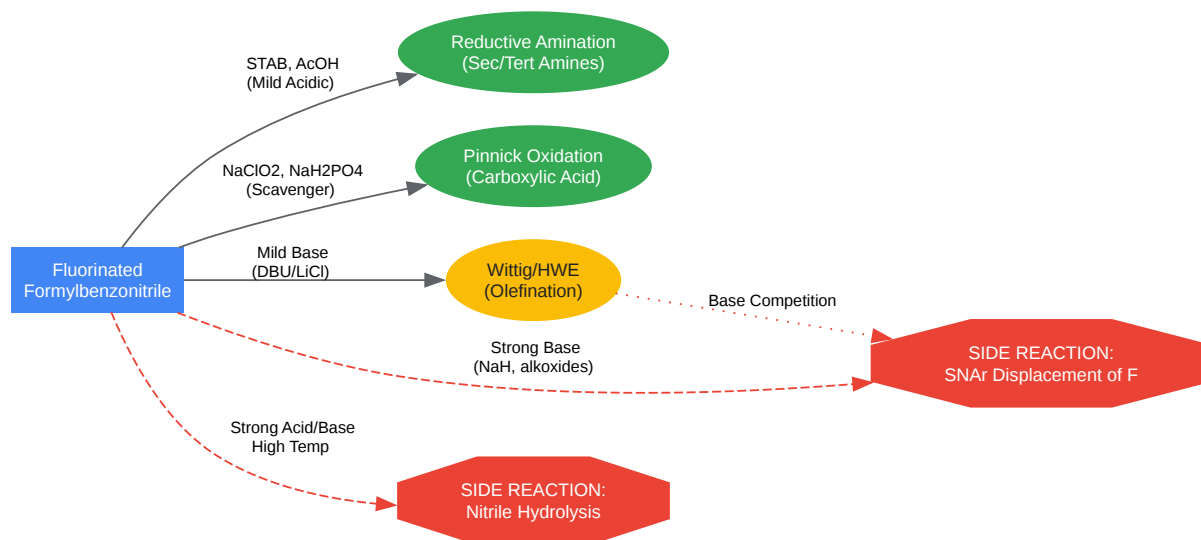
Reductive Amination
(Sec/Tert Amines)

STAB, AcOH
(Mild Acidic)

Pinnick Oxidation
(Carboxylic Acid)

NaClO2, NaH2PO4
(Scavenger)

Fluorinated
Formylbenzonitrile

Mild Base
(DBU/LiCl)

Wittig/HWE
(Olefination)

Base Competition

Strong Base
(NaH, alkoxides)

SIDE REACTION:
SNAr Displacement of F

Strong Acid/Base
High Temp

SIDE REACTION:
Nitrile Hydrolysis